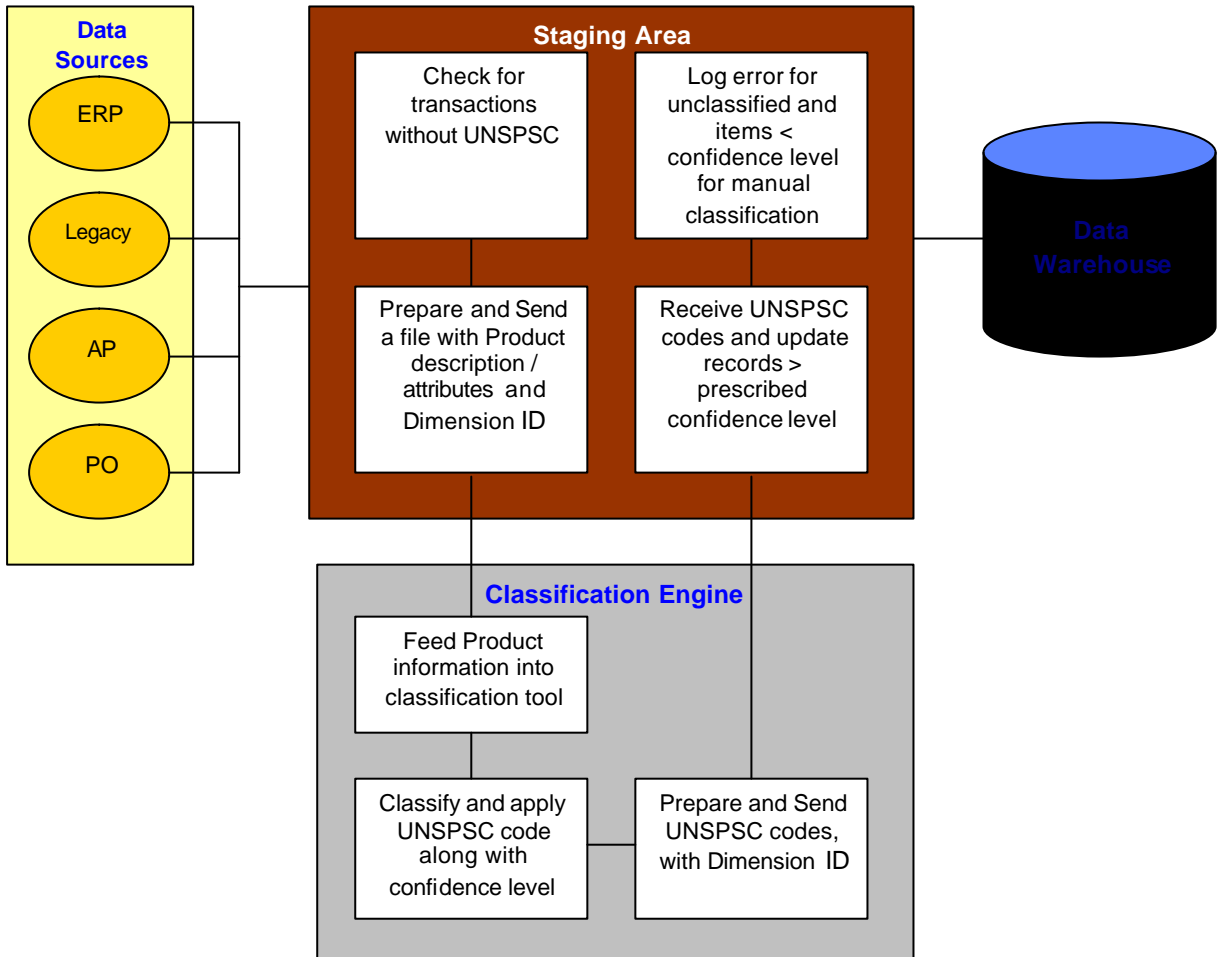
Data Sources

ERP

Legacy

AP

PO

Staging Area

Check for transactions without UNSPSC

Log error for unclassified and items < confidence level for manual classification

Prepare and Send a file with Product description / attributes and Dimension ID

Receive UNSPSC codes and update records > prescribed confidence level

Data Warehouse

Classification Engine

Feed Product information into classification tool

Classify and apply UNSPSC code along with confidence level

Prepare and Send UNSPSC codes, with Dimension ID